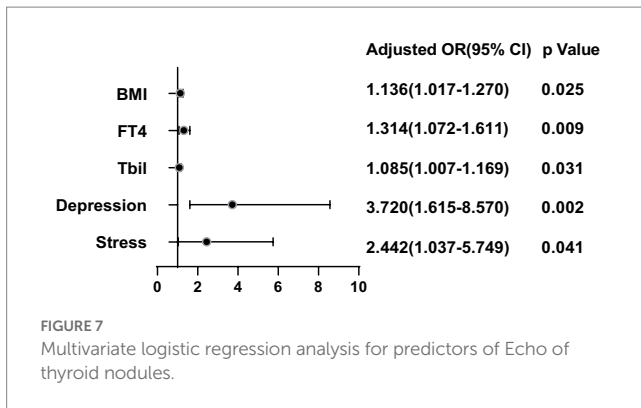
| | Adjusted OR(95% CI) | p Value |
|---|---|---|
| BMI | 1.136(1.017-1.270) | 0.025 |
| FT4 | 1.314(1.072-1.611) | 0.009 |
| Tbil | 1.085(1.007-1.169) | 0.031 |
| Depression | 3.720(1.615-8.570) | 0.002 |
| Stress | 2.442(1.037-5.749) | 0.041 |

0 2 4 6 8 10

FIGURE 7
Multivariate logistic regression analysis for predictors of Echo of thyroid nodules.